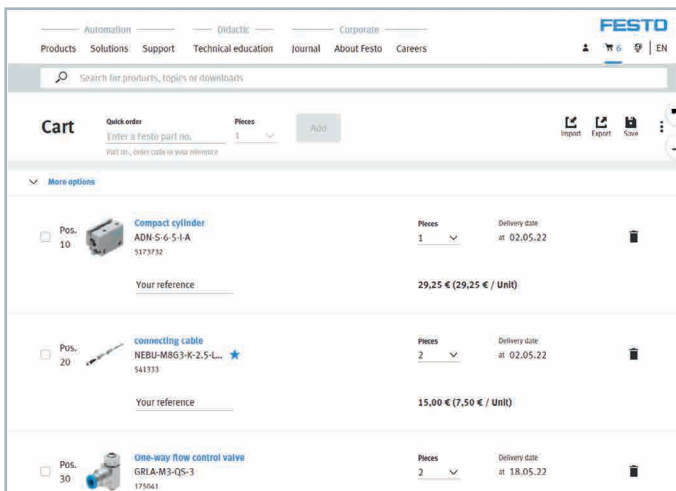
Automation Didactic Corporate

Products Solutions Support Technical education Journal About Festo Careers

FESTO

6 EN

Search for products, topics or downloads

Cart

Quick order
Enter a Festo part no.
Part no., order code or your reference

Pieces
1

Add

Import Export Save

More options

Pos. 10

Compact cylinder
ADN-S-6-5-I-A
5173732

Pieces
1

Delivery date
at 02.05.22

Your reference

29,25 € (29,25 € / Unit)

Pos. 20

connecting cable
NEBU-M8G3-K-2.5-L...
541333

Pieces
2

Delivery date
at 02.05.22

Your reference

15,00 € (7,50 € / Unit)

Pos. 30

One-way flow control valve
GRLA-M3-QS-3
175041

Pieces
2

Delivery date
at 18.05.22